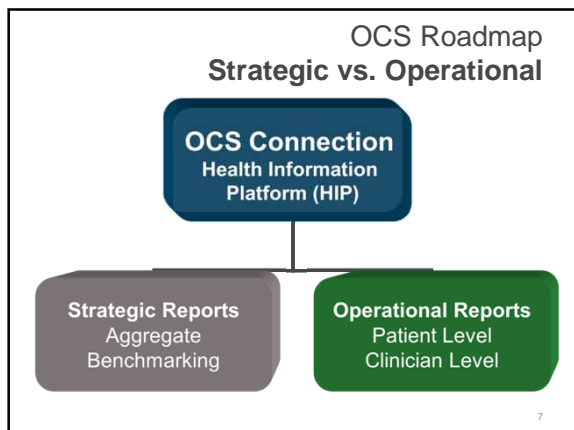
OCS Roadmap
**Strategic vs. Operational**

**OCS Connection**
**Health Information Platform (HIP)**

**Strategic Reports**
Aggregate
Benchmarking

**Operational Reports**
Patient Level
Clinician Level

7